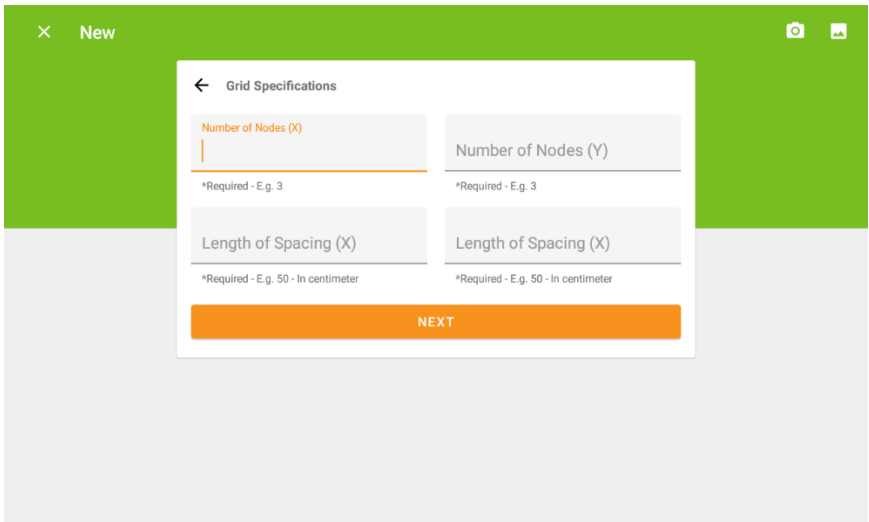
New

Grid Specifications

Number of Nodes (X)

*Required - E.g. 3

Number of Nodes (Y)

*Required - E.g. 3

Length of Spacing (X)

*Required - E.g. 50 - In centimeter

Length of Spacing (X)

*Required - E.g. 50 - In centimeter

NEXT